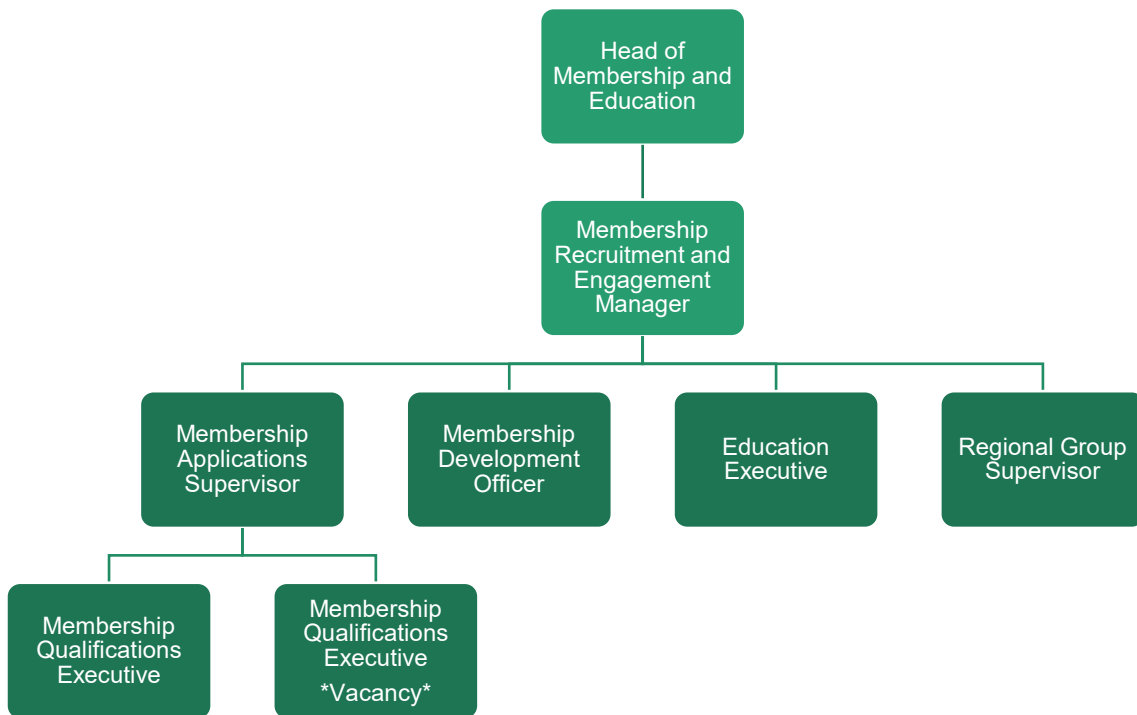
Head of Membership and Education

Membership Recruitment and Engagement Manager

Membership Applications Supervisor

Membership Development Officer

Education Executive

Regional Group Supervisor

Membership Qualifications Executive

Membership Qualifications Executive *Vacancy*